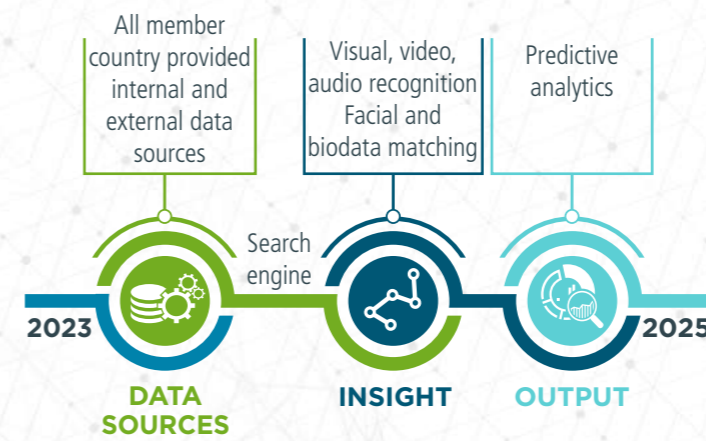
All member country provided internal and external data sources

Visual, video, audio recognition
Facial and biodata matching

Predictive analytics

Search engine

2023

2025

DATA SOURCES

INSIGHT

OUTPUT